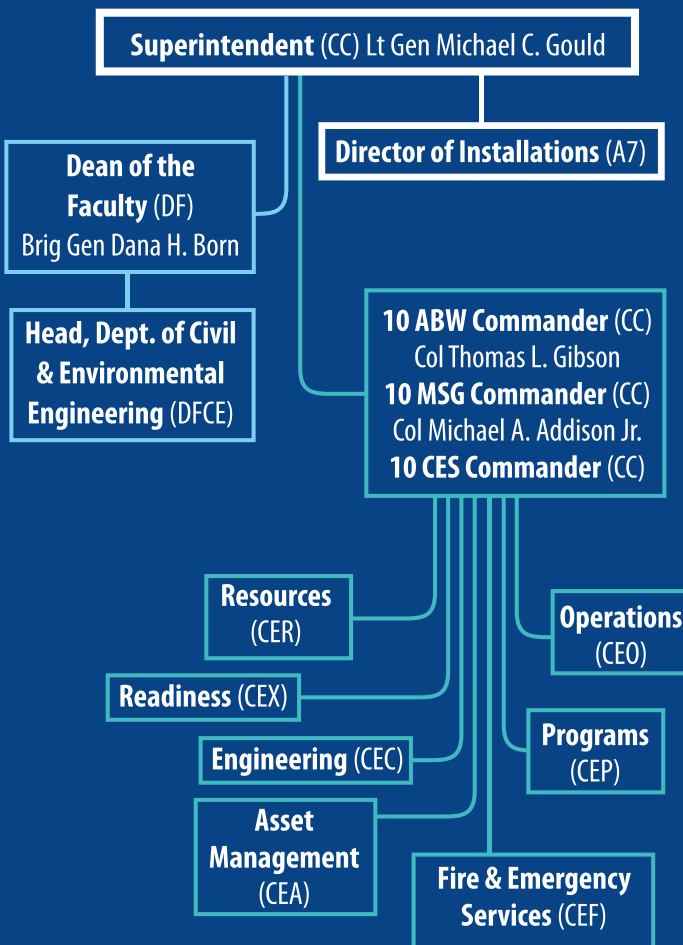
**Superintendent** (CC) Lt Gen Michael C. Gould

**Director of Installations** (A7)

**Dean of the Faculty** (DF)
Brig Gen Dana H. Born

**Head, Dept. of Civil & Environmental Engineering** (DFCE)

**10 ABW Commander** (CC)
Col Thomas L. Gibson
**10 MSG Commander** (CC)
Col Michael A. Addison Jr.
**10 CES Commander** (CC)

**Resources** (CER)

**Operations** (CEO)

**Readiness** (CEX)

**Programs** (CEP)

**Engineering** (CEC)

**Asset Management** (CEA)

**Fire & Emergency Services** (CEF)